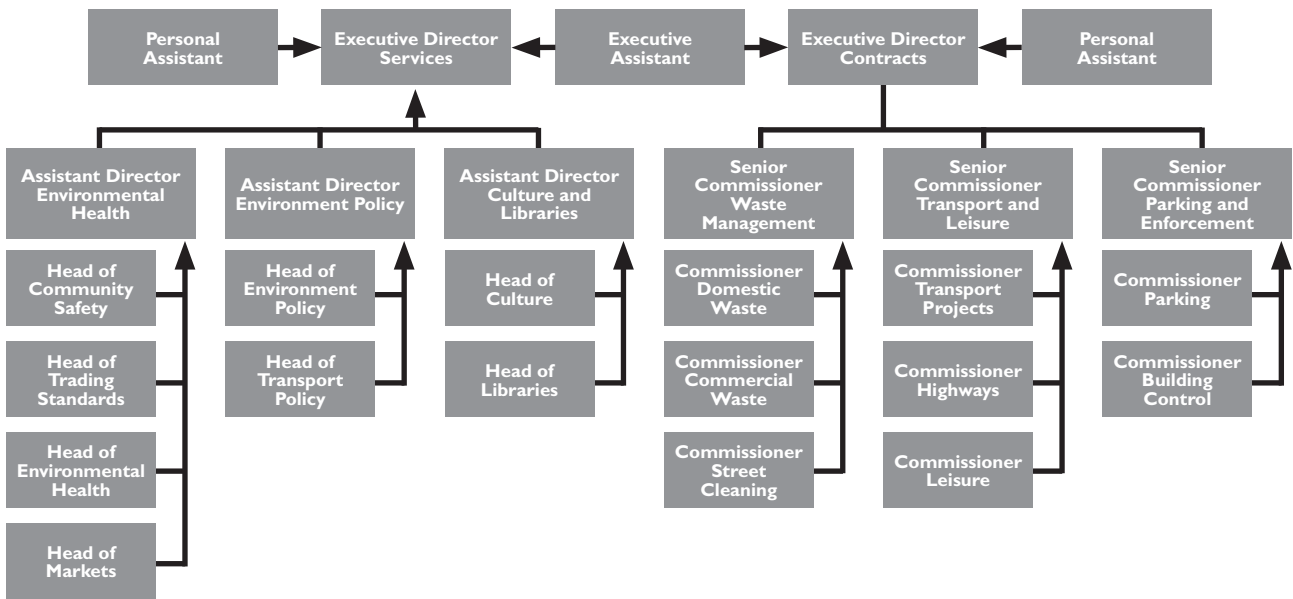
Personal Assistant

Executive Director Services

Executive Assistant

Executive Director Contracts

Personal Assistant

Assistant Director Environmental Health

Head of Community Safety

Head of Trading Standards

Head of Environmental Health

Head of Markets

Assistant Director Environment Policy

Head of Environment Policy

Head of Transport Policy

Assistant Director Culture and Libraries

Head of Culture

Head of Libraries

Senior Commissioner Waste Management

Commissioner Domestic Waste

Commissioner Commercial Waste

Commissioner Street Cleaning

Senior Commissioner Transport and Leisure

Commissioner Transport Projects

Commissioner Highways

Commissioner Leisure

Senior Commissioner Parking and Enforcement

Commissioner Parking

Commissioner Building Control